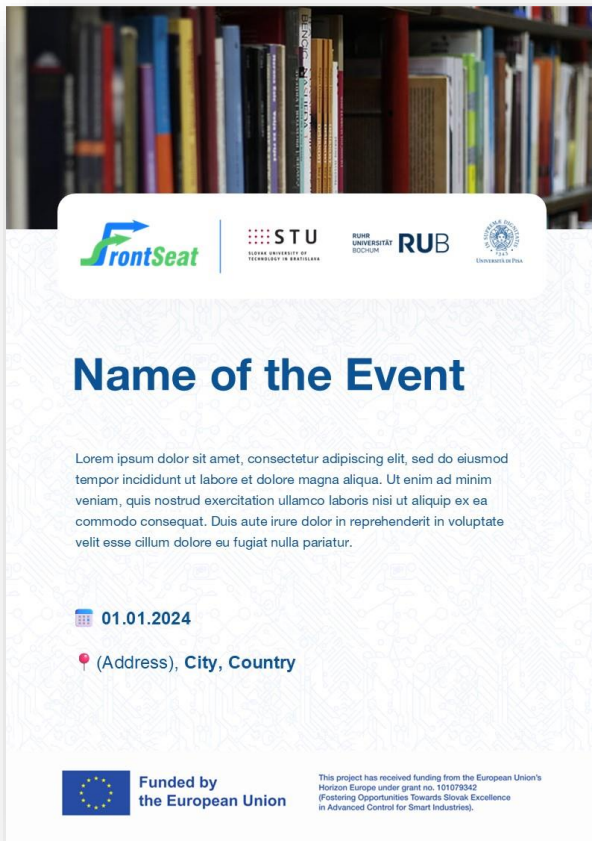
FrontSeat

STU
SLOVAK UNIVERSITY OF TECHNOLOGY IN BRATISLAVA

RUHR UNIVERSITÄT BOCHUM RUB

UNIVERSITÀ DI PISA

Name of the Event

Lorem ipsum dolor sit amet, consectetur adipiscing elit, sed do eiusmod tempor incididunt ut labore et dolore magna aliqua. Ut enim ad minim veniam, quis nostrud exercitation ullamco laboris nisi ut aliquip ex ea commodo consequat. Duis aute irure dolor in reprehenderit in voluptate velit esse cillum dolore eu fugiat nulla pariatur.

01.01.2024

(Address), City, Country

Funded by the European Union

This project has received funding from the European Union's Horizon Europe under grant no. 101079342 (Fostering Opportunities Towards Slovak Excellence in Advanced Control for Smart Industries).